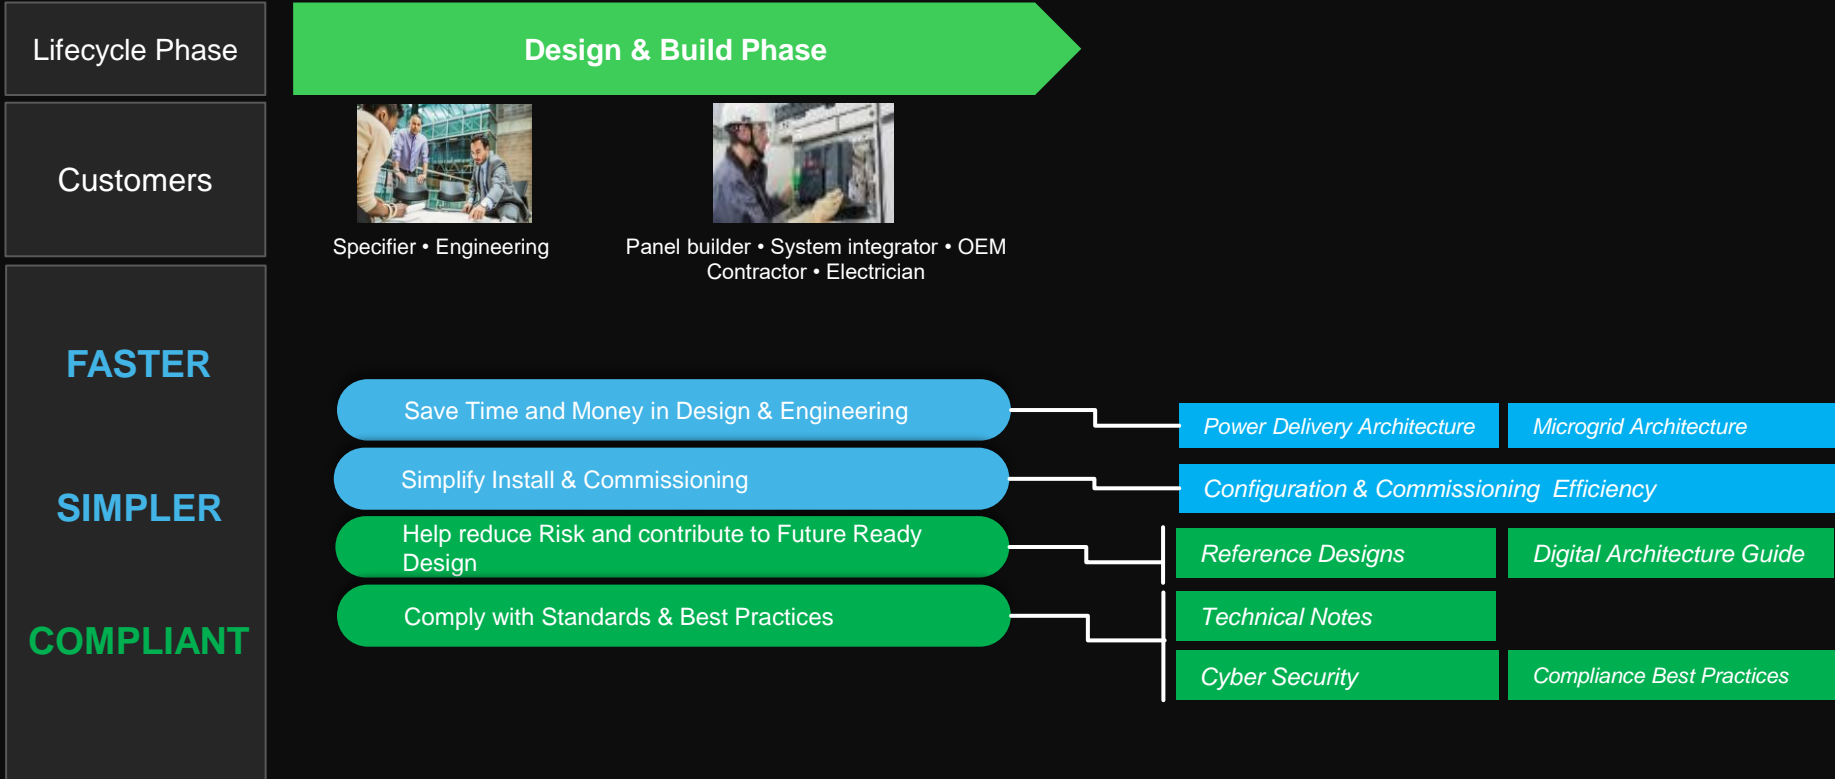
Lifecycle Phase

Design & Build Phase

Customers

Specifier • Engineering

Panel builder • System integrator • OEM
Contractor • Electrician

FASTER

SIMPLER

COMPLIANT

Save Time and Money in Design & Engineering

Simplify Install & Commissioning

Help reduce Risk and contribute to Future Ready Design

Comply with Standards & Best Practices

Power Delivery Architecture

Microgrid Architecture

Configuration & Commissioning Efficiency

Reference Designs

Digital Architecture Guide

Technical Notes

Cyber Security

Compliance Best Practices